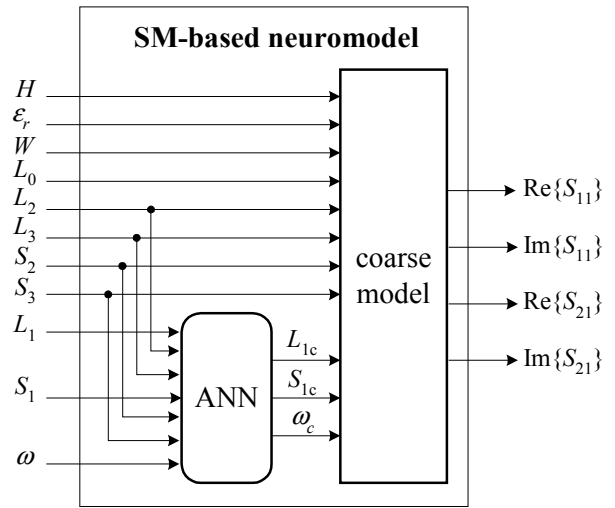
SM-based neuromodel

$H$
$\varepsilon_r$
$W$
$L_0$
$L_2$
$L_3$
$S_2$
$S_3$
$L_1$
$S_1$
$\omega$

ANN

$L_{1c}$
$S_{1c}$
$\omega_c$

coarse model

$\text{Re}\{S_{11}\}$
$\text{Im}\{S_{11}\}$
$\text{Re}\{S_{21}\}$
$\text{Im}\{S_{21}\}$